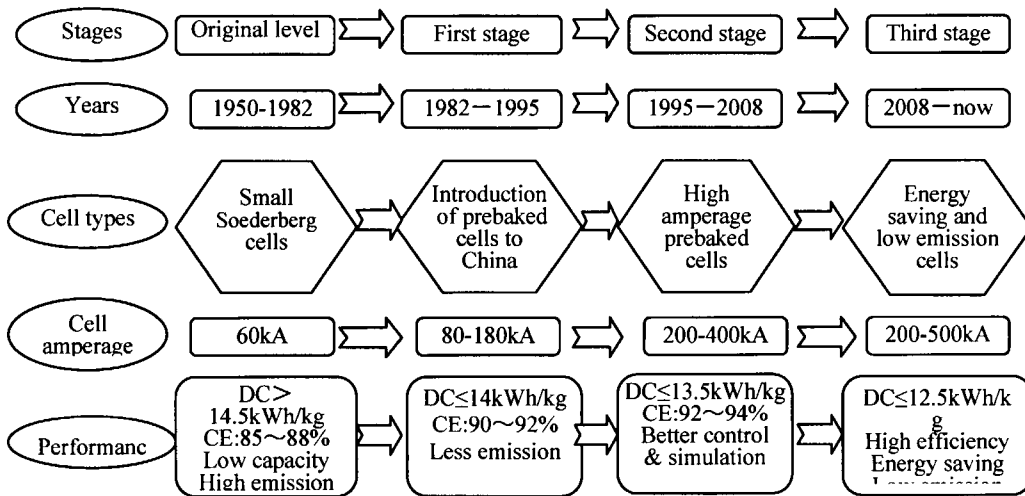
Stages

Original level

First stage

Second stage

Third stage

Years

1950-1982

1982－1995

1995－2008

2008－now

Cell types

Small Soederberg cells

Introduction of prebaked cells to China

High amperage prebaked cells

Energy saving and low emission cells

Cell amperage

60kA

80-180kA

200-400kA

200-500kA

Performanc

DC> 14.5kWh/kg
CE:85～88%
Low capacity
High emission

DC≤14kWh/kg
CE:90～92%
Less emission

DC≤13.5kWh/kg
CE:92～94%
Better control & simulation

DC≤12.5kWh/kg
High efficiency
Energy saving
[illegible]